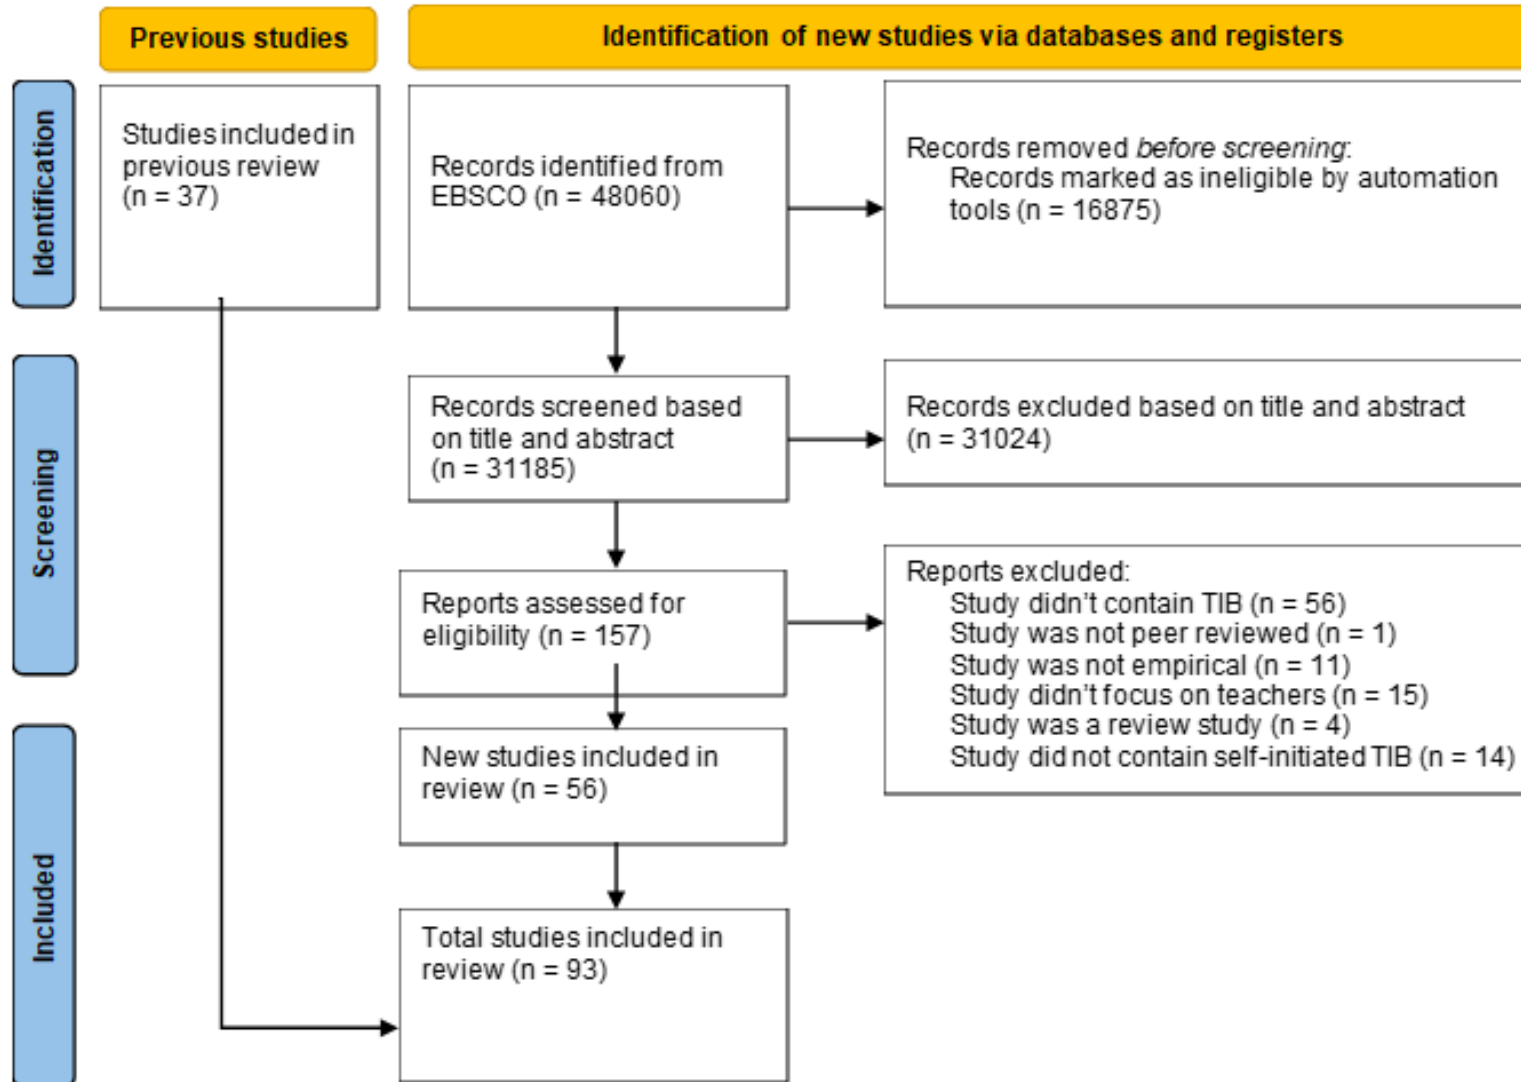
Previous studies

Identification of new studies via databases and registers

Identification

Studies included in previous review (n = 37)

Records identified from EBSCO (n = 48060)

Records removed *before screening*:
Records marked as ineligible by automation tools (n = 16875)

Screening

Records screened based on title and abstract (n = 31185)

Records excluded based on title and abstract (n = 31024)

Reports assessed for eligibility (n = 157)

Reports excluded:
Study didn't contain TIB (n = 56)
Study was not peer reviewed (n = 1)
Study was not empirical (n = 11)
Study didn't focus on teachers (n = 15)
Study was a review study (n = 4)
Study did not contain self-initiated TIB (n = 14)

Included

New studies included in review (n = 56)

Total studies included in review (n = 93)